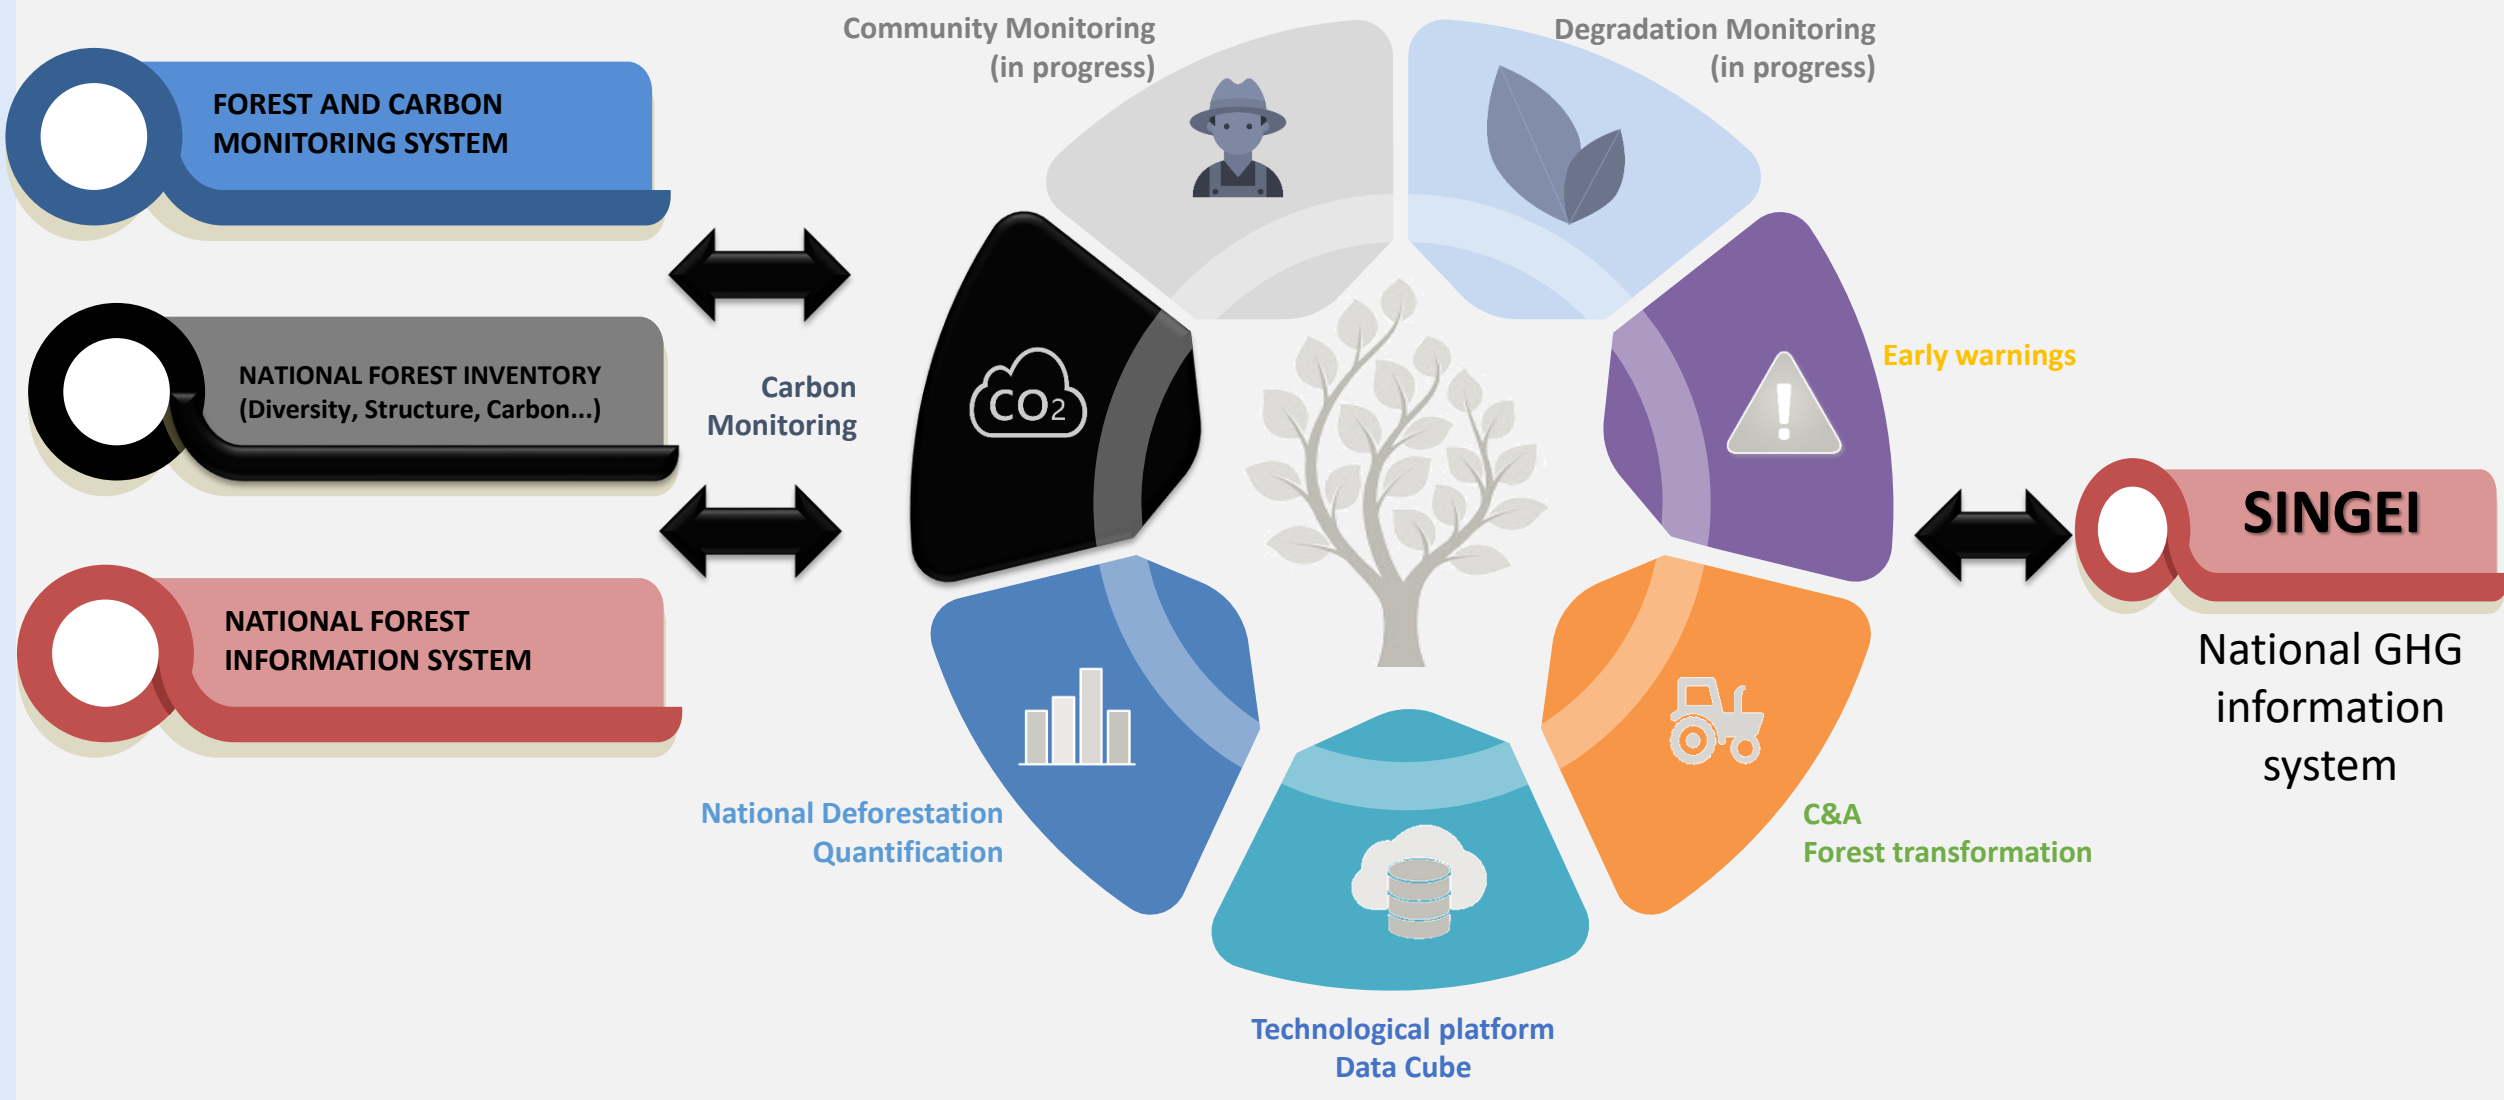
FOREST AND CARBON MONITORING SYSTEM

NATIONAL FOREST INVENTORY (Diversity, Structure, Carbon...)

NATIONAL FOREST INFORMATION SYSTEM

Community Monitoring (in progress)

Degradation Monitoring (in progress)

Carbon Monitoring

$CO_2$

Early warnings

SINGEI

National GHG information system

National Deforestation Quantification

C&A Forest transformation

Technological platform Data Cube